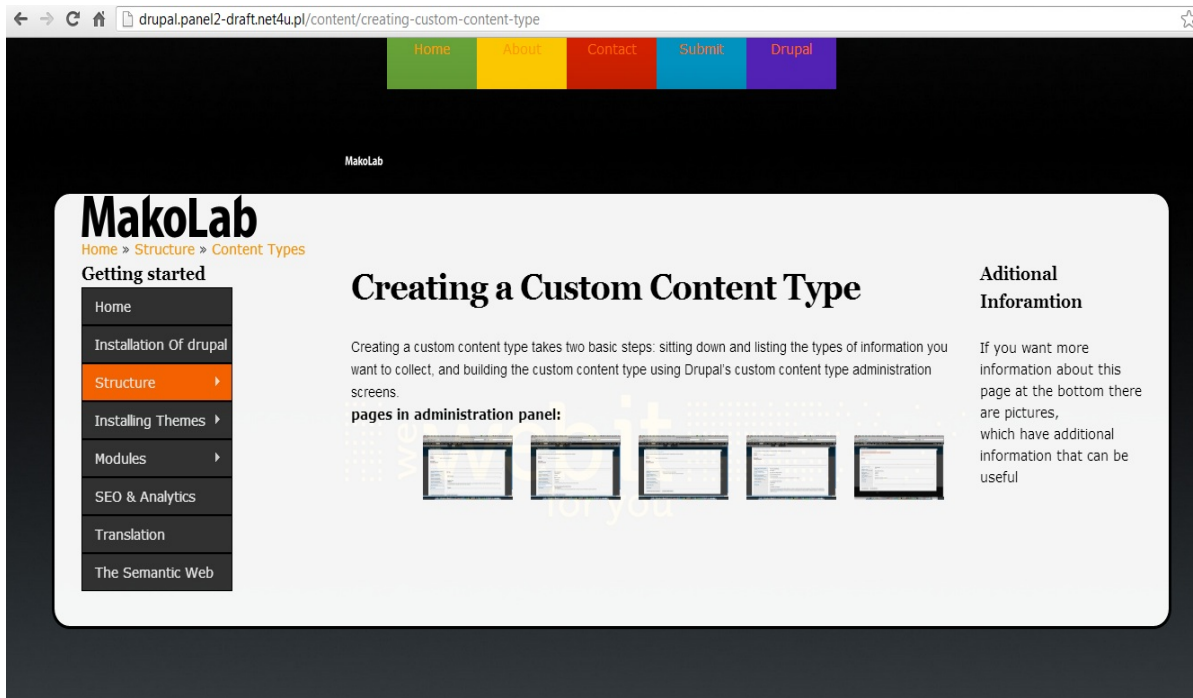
drupal.panel2-draft.net4u.pl/content/creating-custom-content-type

Home
About
Contact
Submit
Drupal

MakoLab

MakoLab
Home » Structure » Content Types

Getting started
Home
Installation Of drupal
Structure
Installing Themes
Modules
SEO & Analytics
Translation
The Semantic Web

Creating a Custom Content Type

Creating a custom content type takes two basic steps: sitting down and listing the types of information you want to collect, and building the custom content type using Drupal's custom content type administration screens.
pages in administration panel:

Aditional Inforamtion

If you want more information about this page at the bottom there are pictures, which have additional information that can be useful